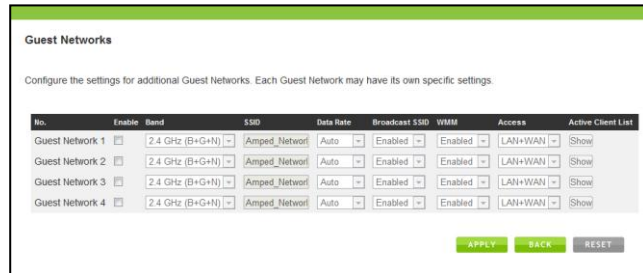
Guest Networks

Configure the settings for additional Guest Networks. Each Guest Network may have its own specific settings.

| No. | Enable | Band | SSID | Data Rate | Broadcast SSID | WMM | Access | Active Client List |
|---|---|---|---|---|---|---|---|---|
| Guest Network 1 | | 2.4 GHz (B+G+N) | Amped_Networl | Auto | Enabled | Enabled | LAN+WAN | Show |
| Guest Network 2 | | 2.4 GHz (B+G+N) | Amped_Networl | Auto | Enabled | Enabled | LAN+WAN | Show |
| Guest Network 3 | | 2.4 GHz (B+G+N) | Amped_Networl | Auto | Enabled | Enabled | LAN+WAN | Show |
| Guest Network 4 | | 2.4 GHz (B+G+N) | Amped_Networl | Auto | Enabled | Enabled | LAN+WAN | Show |

APPLY BACK RESET